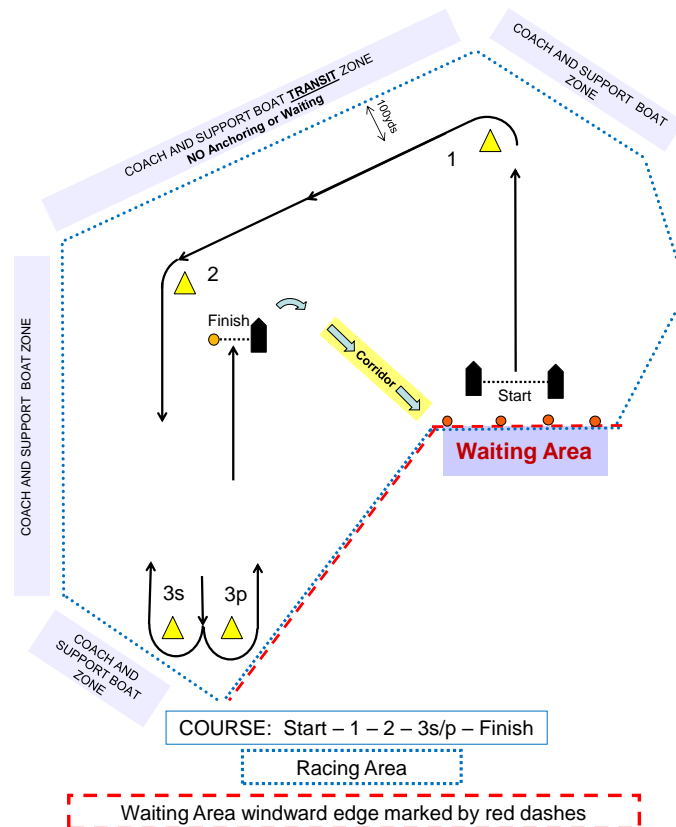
COACH AND SUPPORT BOAT TRANSIT ZONE
NO Anchoring or Waiting

100yds

COACH AND SUPPORT BOAT ZONE

1

2

Finish

Corridor

Start

Waiting Area

COACH AND SUPPORT BOAT ZONE

3s

3p

COACH AND SUPPORT BOAT ZONE

COURSE: Start – 1 – 2 – 3s/p – Finish

Racing Area

Waiting Area windward edge marked by red dashes